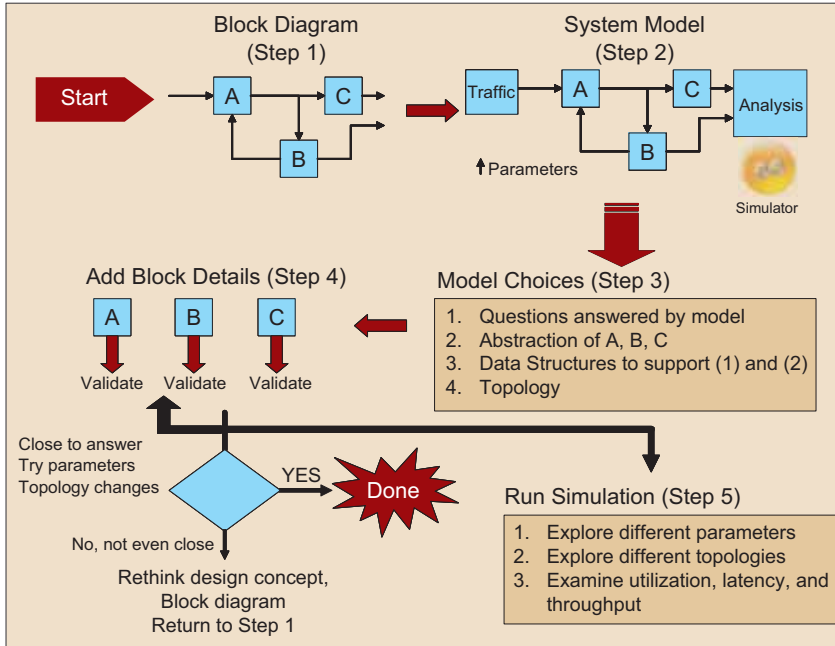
Block Diagram
(Step 1)

Start

A

C

B

System Model
(Step 2)

Traffic

A

C

Analysis

B

Parameters

Simulator

Add Block Details (Step 4)

A

B

C

Validate Validate Validate

Model Choices (Step 3)

1. Questions answered by model
2. Abstraction of A, B, C
3. Data Structures to support (1) and (2)
4. Topology

Close to answer
Try parameters
Topology changes

YES

Done

No, not even close

Rethink design concept,
Block diagram
Return to Step 1

Run Simulation (Step 5)

1. Explore different parameters
2. Explore different topologies
3. Examine utilization, latency, and throughput